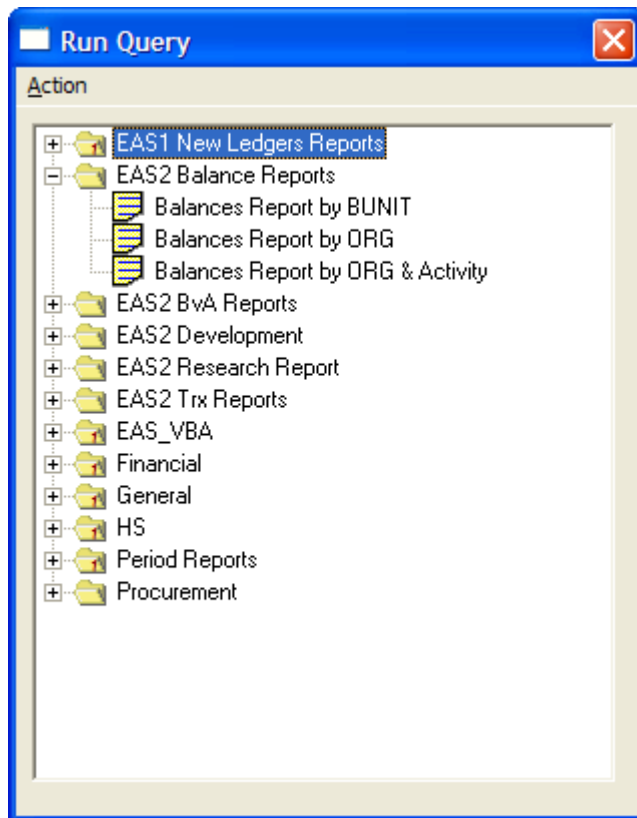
Run Query

Action

EAS1 New Ledgers Reports
EAS2 Balance Reports
Balances Report by BUNIT
Balances Report by ORG
Balances Report by ORG & Activity
EAS2 BvA Reports
EAS2 Development
EAS2 Research Report
EAS2 Trx Reports
EAS_VBA
Financial
General
HS
Period Reports
Procurement